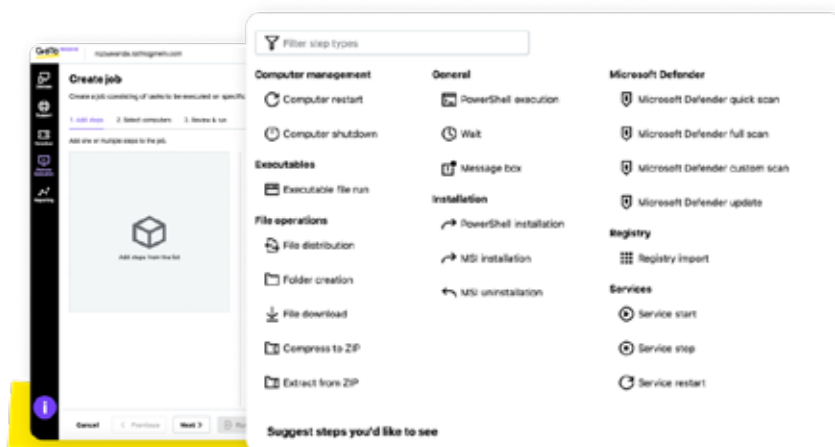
Filter step types

Computer management
Computer restart
Computer shutdown

Executables
Executable file run

File operations
File distribution
Folder creation
File download
Compress to ZIP
Extract from ZIP

General
PowerShell execution
Wait
Message box

Installation
PowerShell installation
MSI installation
MSI uninstallation

Microsoft Defender
Microsoft Defender quick scan
Microsoft Defender full scan
Microsoft Defender custom scan
Microsoft Defender update

Registry
Registry import

Services
Service start
Service stop
Service restart

Suggest steps you'd like to see

GoTo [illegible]
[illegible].logmein.com
Create job
Create a job consisting of tasks to be executed on specific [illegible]
1. Add steps 2. Select computers 3. Review & run
Add one or multiple steps to the job.
Add steps from the list
Cancel Previous Next